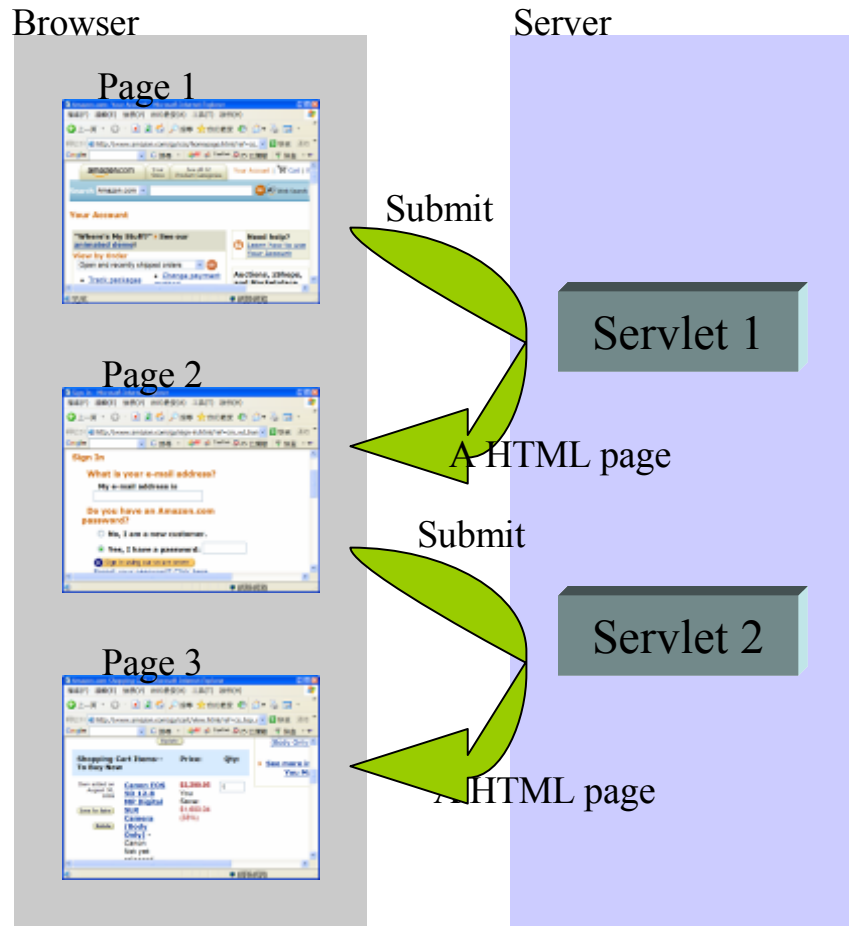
Browser

Server

Page 1

Your Account

Submit

Servlet 1

Page 2

Sign In

What is your e-mail address?

My e-mail address is

Do you have an Amazon.com password?

No, I am a new customer.

Yes, I have a password:

A HTML page

Submit

Servlet 2

Page 3

Shopping Cart Items-- To Buy Now

Price:

Qty:

A HTML page